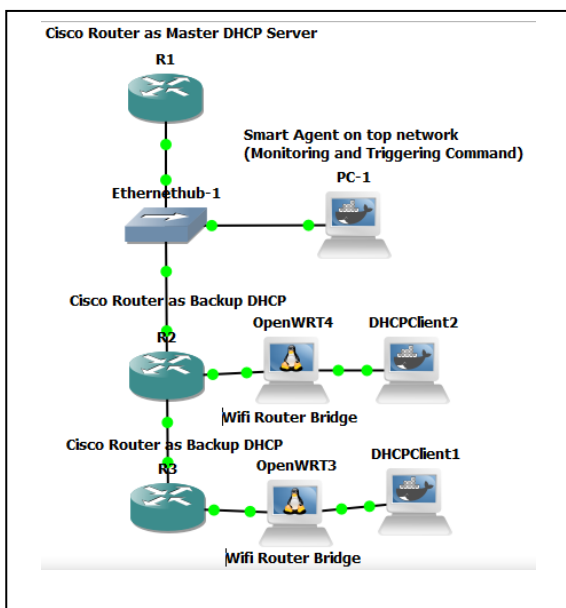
Cisco Router as Master DHCP Server

R1

Smart Agent on top network
(Monitoring and Triggering Command)

PC-1

Ethernethub-1

Cisco Router as Backup DHCP

R2

OpenWRT4

DHCPClient2

Wifi Router Bridge

Cisco Router as Backup DHCP

R3

OpenWRT3

DHCPClient1

Wifi Router Bridge